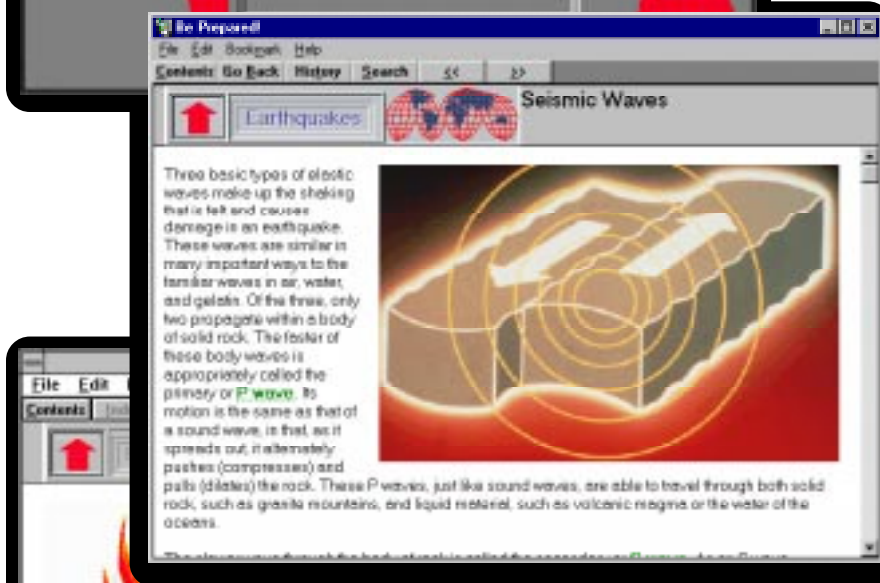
Be Prepared!
File Edit Bookmark Help
Contents Go Back History Search << >>
Earthquakes
Seismic Waves

Three basic types of elastic waves make up the shaking that is felt and causes damage in an earthquake. These waves are similar in many important ways to the familiar waves in air, water, and gelatin. Of the three, only two propagate within a body of solid rock. The faster of these body waves is appropriately called the primary or P wave. Its motion is the same as that of a sound wave, in that, as it spreads out, it alternately pushes (compresses) and pulls (dilates) the rock. These P waves, just like sound waves, are able to travel through both solid rock, such as granite mountains, and liquid material, such as volcanic magma or the water of the oceans.

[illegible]

File Edit
Contents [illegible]